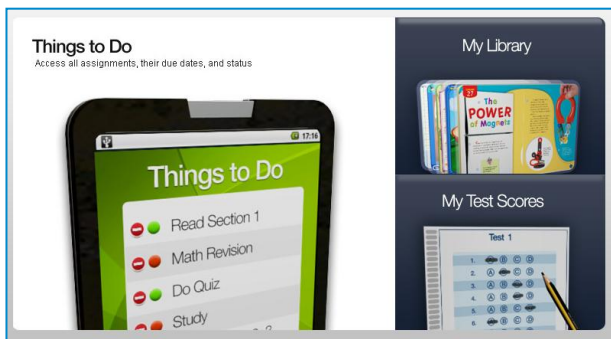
Things to Do
Access all assignments, their due dates, and status

17:16

Things to Do

Read Section 1

Math Revision

Do Quiz

Study

My Library

The POWER of Magnets

My Test Scores

Test 1

1. A B C D
2. A B C D
3. A B C D
4. A B C D
5. A B C D
6. A B C D